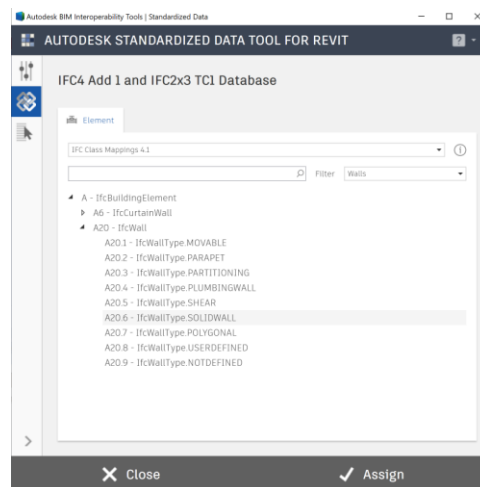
Autodesk BIM Interoperability Tools | Standardized Data

AUTODESK STANDARDIZED DATA TOOL FOR REVIT

IFC4 Add 1 and IFC2x3 TC1 Database

Element

IFC Class Mappings 4.1

Filter Walls

A - IfcBuildingElement
A6 - IfcCurtainWall
A20 - IfcWall
A20.1 - IfcWallType.MOVABLE
A20.2 - IfcWallType.PARAPET
A20.3 - IfcWallType.PARTITIONING
A20.4 - IfcWallType.PLUMBINGWALL
A20.5 - IfcWallType.SHEAR
A20.6 - IfcWallType.SOLIDWALL
A20.7 - IfcWallType.POLYGONAL
A20.8 - IfcWallType.USERDEFINED
A20.9 - IfcWallType.NOTDEFINED

Close
Assign